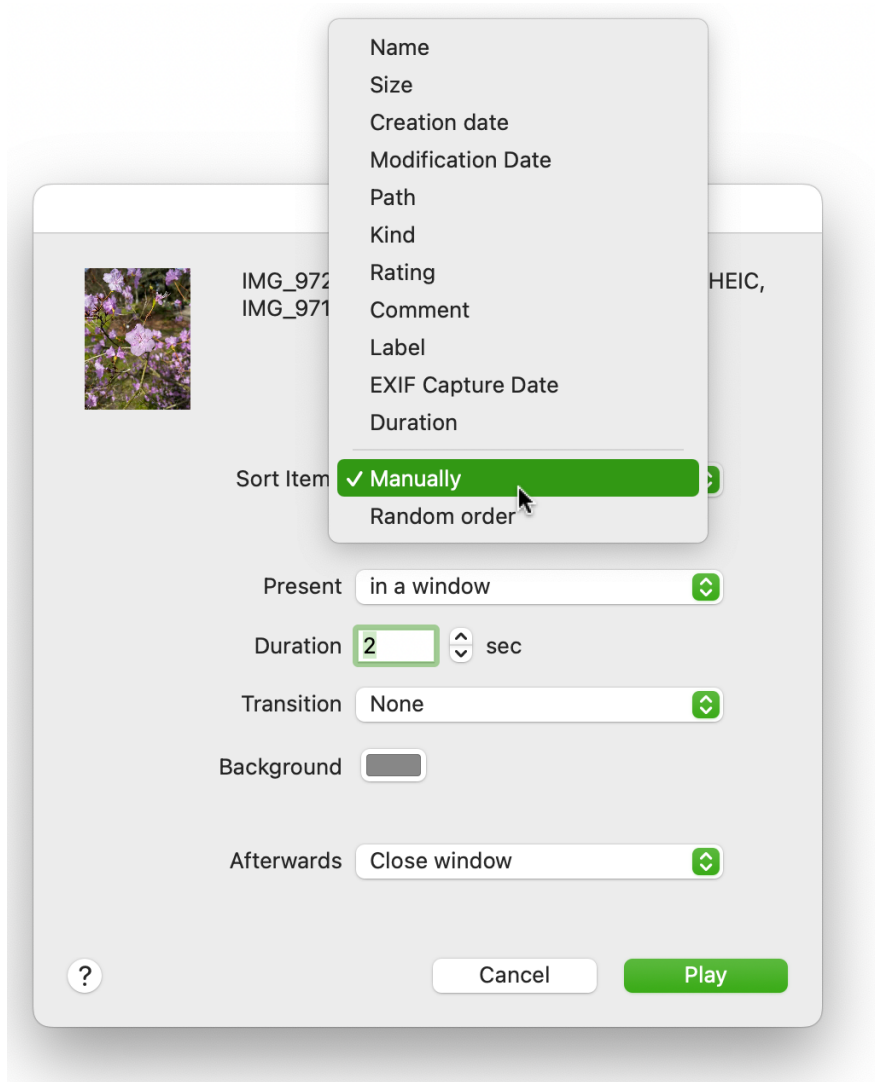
Name
Size
Creation date
Modification Date
Path
Kind
Rating
Comment
Label
EXIF Capture Date
Duration
✓ Manually
Random order

IMG_972 HEIC,
IMG_971

Sort Item

Present in a window

Duration 2 sec

Transition None

Background

Afterwards Close window

?

Cancel

Play